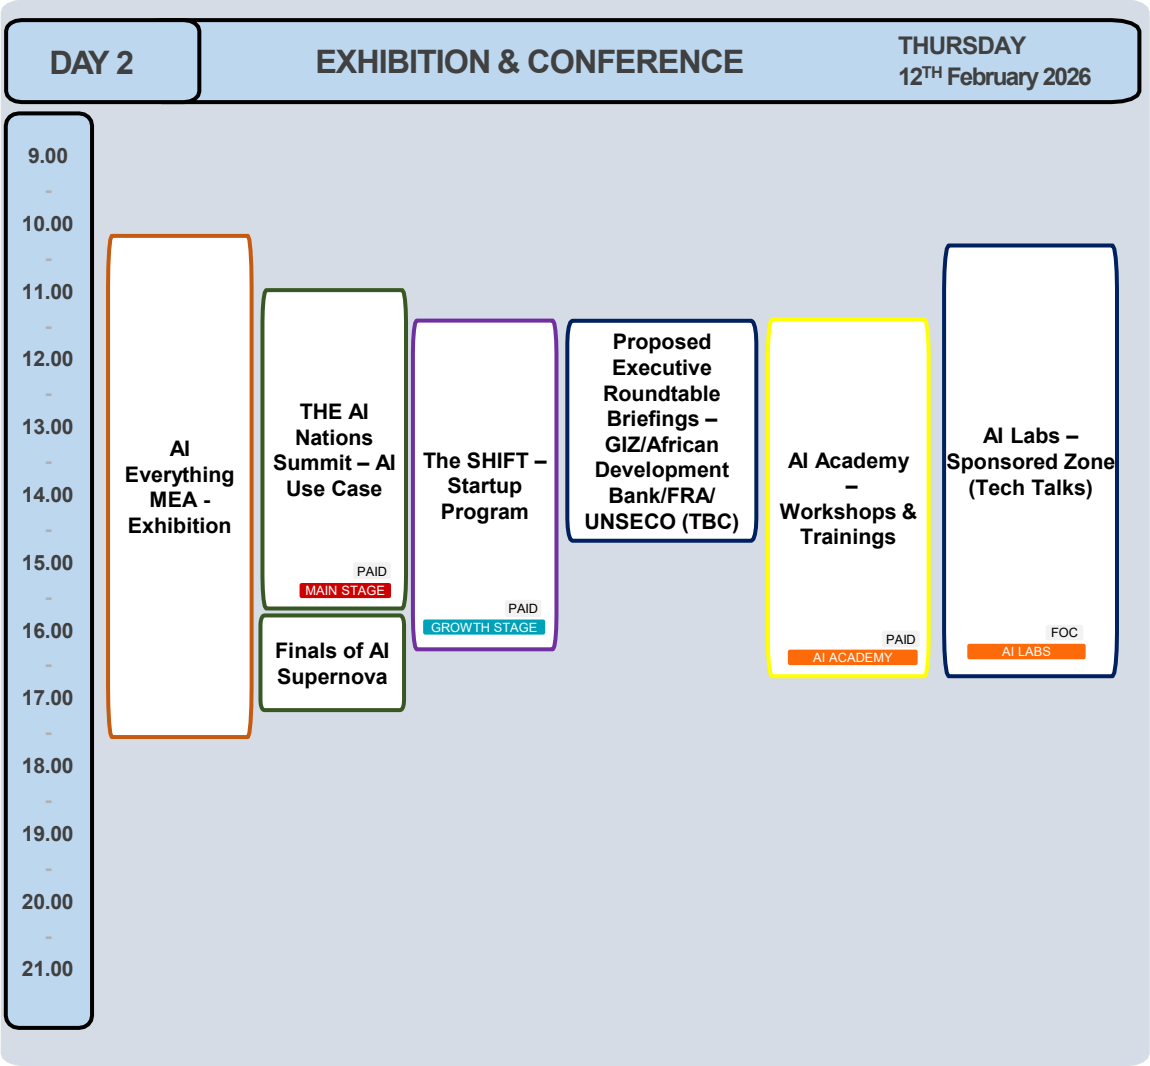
DAY 2

EXHIBITION & CONFERENCE

THURSDAY
12$^{TH}$ February 2026

9.00
-
10.00
-
11.00
-
12.00
-
13.00
-
14.00
-
15.00
-
16.00
-
17.00
-
18.00
-
19.00
-
20.00
-
21.00

AI Everything MEA - Exhibition

THE AI Nations Summit – AI Use Case

PAID
MAIN STAGE

Finals of AI Supernova

The SHIFT – Startup Program

PAID
GROWTH STAGE

Proposed Executive Roundtable Briefings – GIZ/African Development Bank/FRA/ UNSECO (TBC)

AI Academy – Workshops & Trainings

PAID
AI ACADEMY

AI Labs – Sponsored Zone (Tech Talks)

FOC
AI LABS